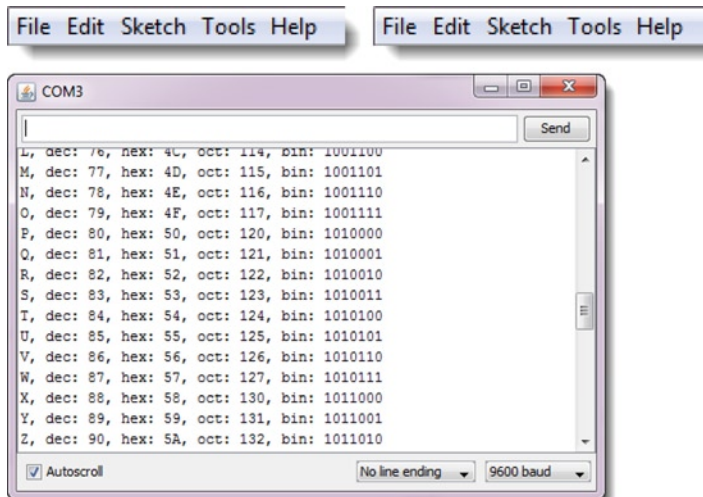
File Edit Sketch Tools Help

File Edit Sketch Tools Help

COM3

Send

L, dec: 76, hex: 4C, oct: 114, bin: 1001100
M, dec: 77, hex: 4D, oct: 115, bin: 1001101
N, dec: 78, hex: 4E, oct: 116, bin: 1001110
O, dec: 79, hex: 4F, oct: 117, bin: 1001111
P, dec: 80, hex: 50, oct: 120, bin: 1010000
Q, dec: 81, hex: 51, oct: 121, bin: 1010001
R, dec: 82, hex: 52, oct: 122, bin: 1010010
S, dec: 83, hex: 53, oct: 123, bin: 1010011
T, dec: 84, hex: 54, oct: 124, bin: 1010100
U, dec: 85, hex: 55, oct: 125, bin: 1010101
V, dec: 86, hex: 56, oct: 126, bin: 1010110
W, dec: 87, hex: 57, oct: 127, bin: 1010111
X, dec: 88, hex: 58, oct: 130, bin: 1011000
Y, dec: 89, hex: 59, oct: 131, bin: 1011001
Z, dec: 90, hex: 5A, oct: 132, bin: 1011010

Autoscroll

No line ending

9600 baud